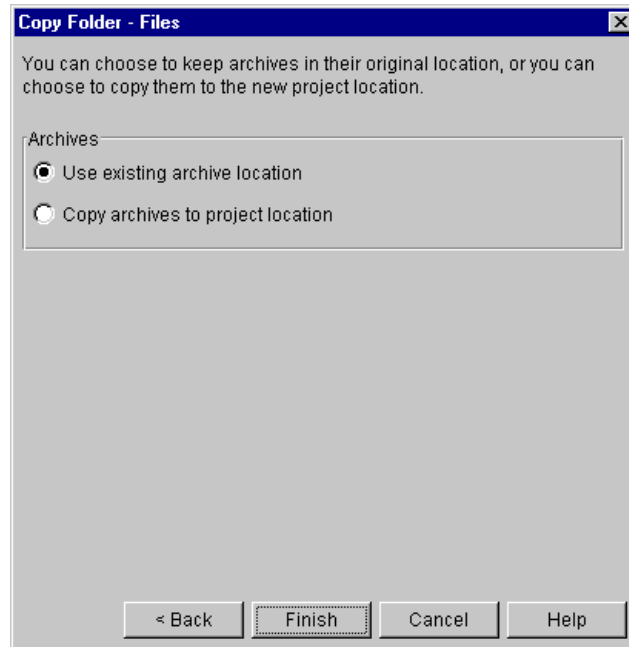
Copy Folder - Files

You can choose to keep archives in their original location, or you can choose to copy them to the new project location.

Archives

Use existing archive location

Copy archives to project location

< Back
Finish
Cancel
Help